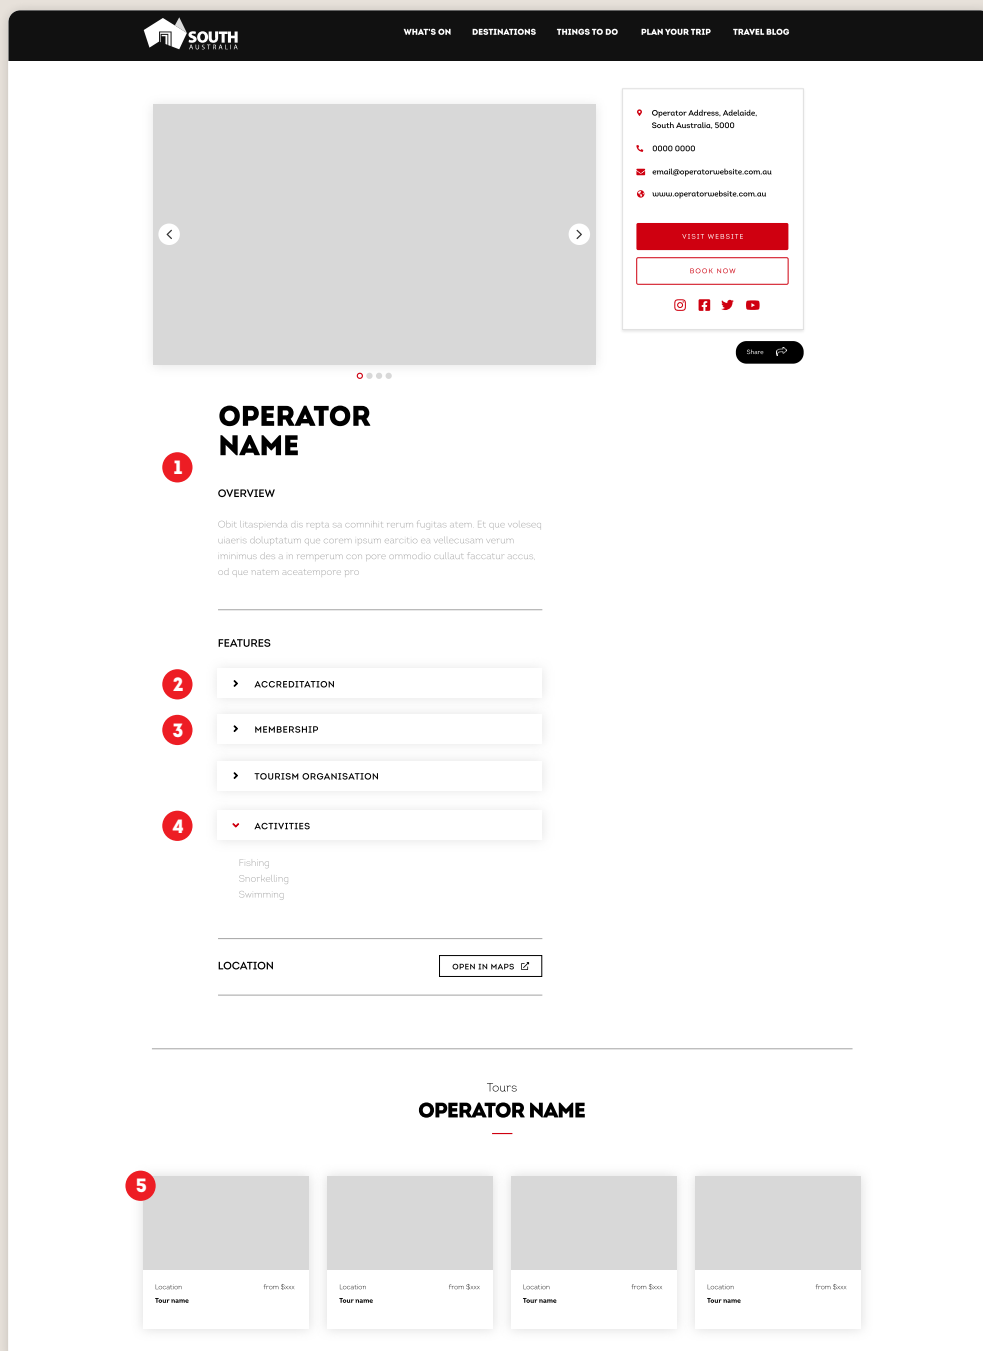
SOUTH AUSTRALIA

WHAT'S ON DESTINATIONS THINGS TO DO PLAN YOUR TRIP TRAVEL BLOG

Operator Address, Adelaide, South Australia, 5000

0000 0000

email@operatorwebsite.com.au

www.operatorwebsite.com.au

VISIT WEBSITE

BOOK NOW

Share

OPERATOR NAME

1

OVERVIEW

Obit litaspienda dis repta sa comnihit rerum fugitas atem. Et que voleseq uiaeris doluptatum que corem ipsum earcitio ea vellecusam verum iminimus des a in remperum con pore ommodio cullaut faccatur accus, od que natem aceatempore pro

FEATURES

2

ACCREDITATION

3

MEMBERSHIP

TOURISM ORGANISATION

4

ACTIVITIES

Fishing
Snorkelling
Swimming

LOCATION

OPEN IN MAPS

Tours

OPERATOR NAME

5

Location from $xxx
Tour name

Location from $xxx
Tour name

Location from $xxx
Tour name

Location from $xxx
Tour name